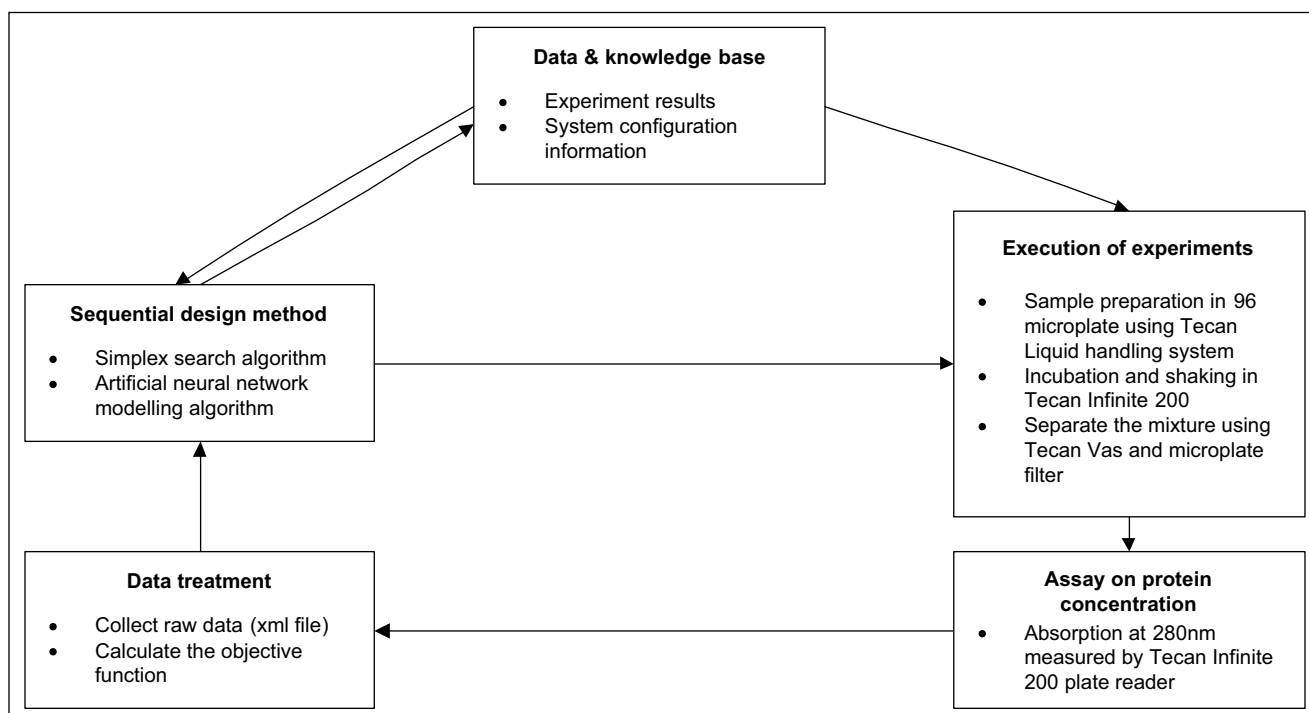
Data & knowledge base

- Experiment results
- System configuration information

Sequential design method

- Simplex search algorithm
- Artificial neural network modelling algorithm

Execution of experiments

- Sample preparation in 96 microplate using Tecan Liquid handling system
- Incubation and shaking in Tecan Infinite 200
- Separate the mixture using Tecan Vas and microplate filter

Data treatment

- Collect raw data (xml file)
- Calculate the objective function

Assay on protein concentration

- Absorption at 280nm measured by Tecan Infinite 200 plate reader